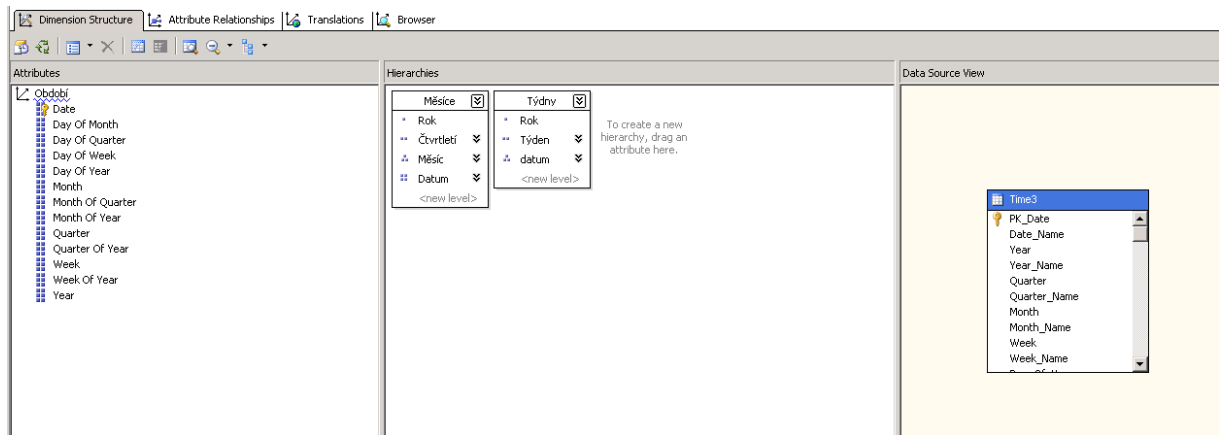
Dimension Structure | Attribute Relationships | Translations | Browser

Attributes

Období
Date
Day Of Month
Day Of Quarter
Day Of Week
Day Of Year
Month
Month Of Quarter
Month Of Year
Quarter
Quarter Of Year
Week
Week Of Year
Year

Hierarchies

Měsíce
Rok
Čtvrtletí
Měsíc
Datum
<new level>

Týdny
Rok
Týden
datum
<new level>

To create a new hierarchy, drag an attribute here.

Data Source View

Time3
PK_Date
Date_Name
Year
Year_Name
Quarter
Quarter_Name
Month
Month_Name
Week
Week_Name
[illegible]